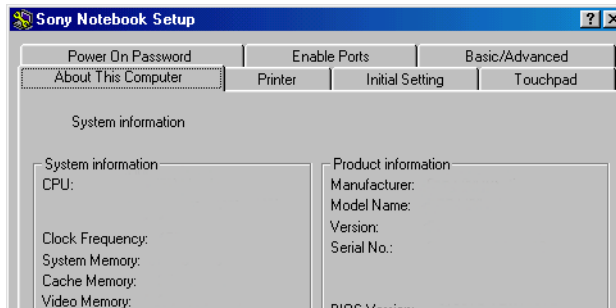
Sony Notebook Setup

?

Power On Password | Enable Ports | Basic/Advanced

About This Computer | Printer | Initial Setting | Touchpad

System information

System information
CPU:

Clock Frequency:
System Memory:
Cache Memory:
Video Memory:

Product information
Manufacturer:
Model Name:
Version:
Serial No.:

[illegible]